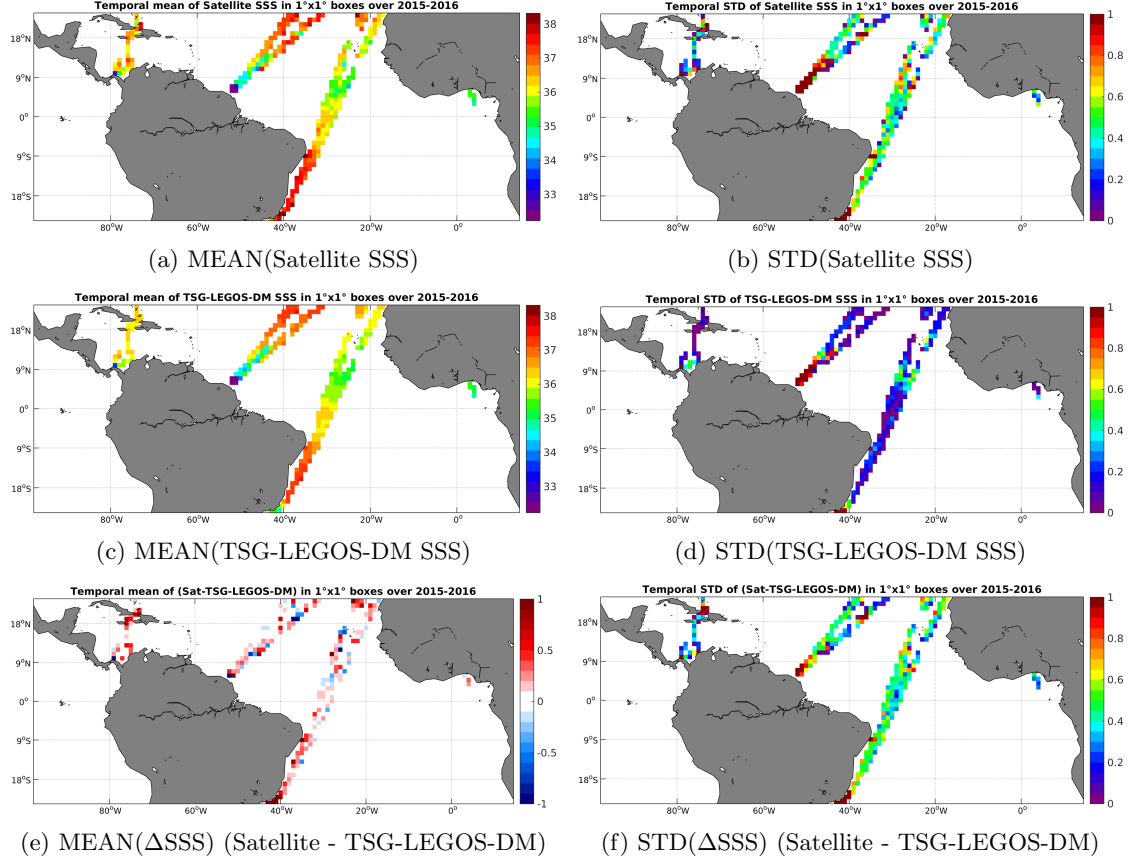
Temporal mean of Satellite SSS in 1°x1° boxes over 2015-2016

18°N
9°N
0°
9°S
18°S
80°W 60°W 40°W 20°W 0°
38
37
36
35
34
33

(a) MEAN(Satellite SSS)

Temporal STD of Satellite SSS in 1°x1° boxes over 2015-2016

18°N
9°N
0°
9°S
18°S
80°W 60°W 40°W 20°W 0°
1
0.8
0.6
0.4
0.2
0

(b) STD(Satellite SSS)

Temporal mean of TSG-LEGOS-DM SSS in 1°x1° boxes over 2015-2016

18°N
9°N
0°
9°S
18°S
80°W 60°W 40°W 20°W 0°
38
37
36
35
34
33

(c) MEAN(TSG-LEGOS-DM SSS)

Temporal STD of TSG-LEGOS-DM SSS in 1°x1° boxes over 2015-2016

18°N
9°N
0°
9°S
18°S
80°W 60°W 40°W 20°W 0°
1
0.8
0.6
0.4
0.2
0

(d) STD(TSG-LEGOS-DM SSS)

Temporal mean of (Sat-TSG-LEGOS-DM) in 1°x1° boxes over 2015-2016

18°N
9°N
0°
9°S
18°S
80°W 60°W 40°W 20°W 0°
1
0.5
0
-0.5
-1

(e) MEAN($\Delta$SSS) (Satellite - TSG-LEGOS-DM)

Temporal STD of (Sat-TSG-LEGOS-DM) in 1°x1° boxes over 2015-2016

18°N
9°N
0°
9°S
18°S
80°W 60°W 40°W 20°W 0°
1
0.8
0.6
0.4
0.2
0

(f) STD($\Delta$SSS) (Satellite - TSG-LEGOS-DM)